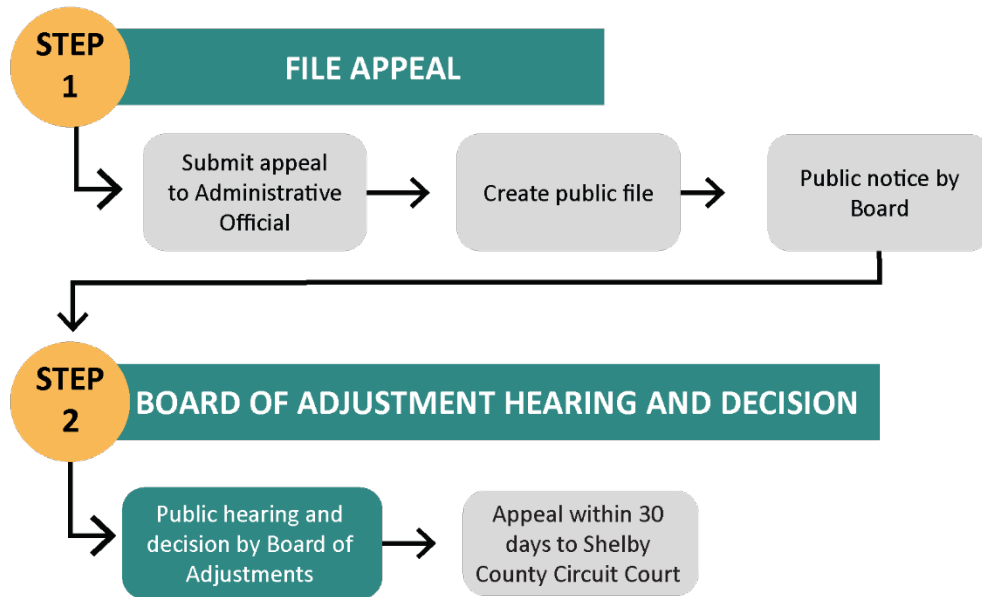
STEP 1

FILE APPEAL

Submit appeal to Administrative Official

Create public file

Public notice by Board

STEP 2

BOARD OF ADJUSTMENT HEARING AND DECISION

Public hearing and decision by Board of Adjustments

Appeal within 30 days to Shelby County Circuit Court